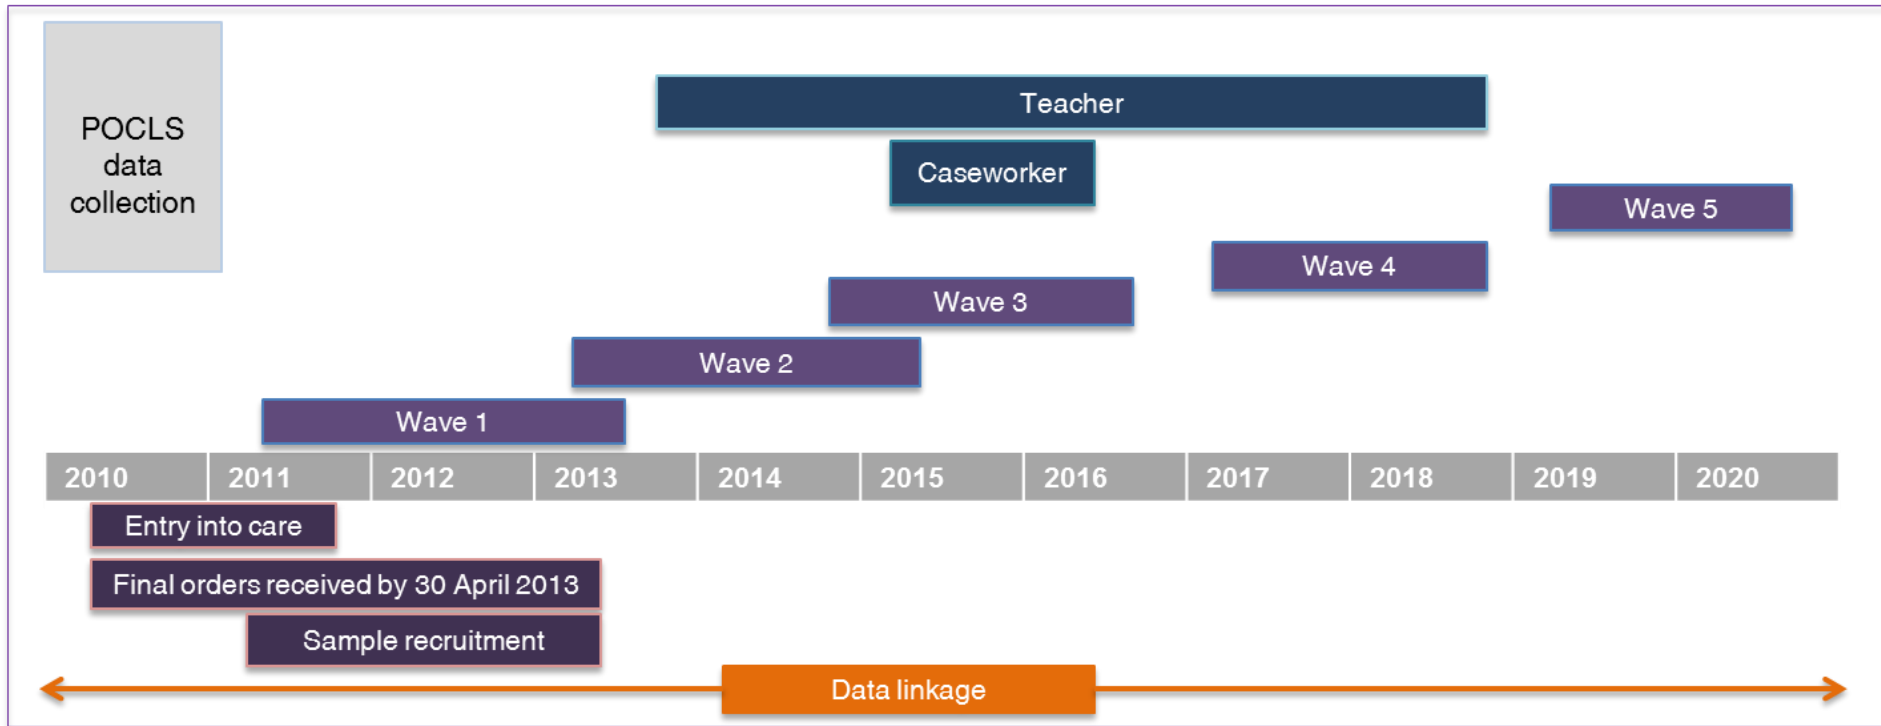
POCLS data collection

Teacher

Caseworker

Wave 5

Wave 4

Wave 3

Wave 2

Wave 1

| 2010 | 2011 | 2012 | 2013 | 2014 | 2015 | 2016 | 2017 | 2018 | 2019 | 2020 |
|---|---|---|---|---|---|---|---|---|---|---|

Entry into care

Final orders received by 30 April 2013

Sample recruitment

Data linkage